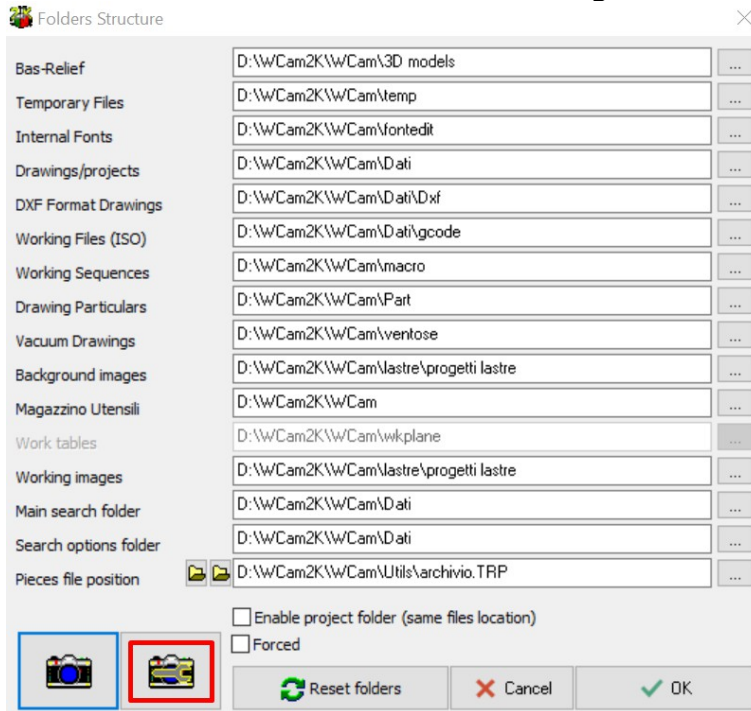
Folders Structure

| | | |
|---|---|---|
| Bas-Relief | D:\WCam2K\WCam\3D models | ... |
| Temporary Files | D:\WCam2K\WCam\temp | ... |
| Internal Fonts | D:\WCam2K\WCam\fontedit | ... |
| Drawings/projects | D:\WCam2K\WCam\Dati | ... |
| DXF Format Drawings | D:\WCam2K\WCam\Dati\Dxf | ... |
| Working Files (ISO) | D:\WCam2K\WCam\Dati\gcode | ... |
| Working Sequences | D:\WCam2K\WCam\macro | ... |
| Drawing Particulars | D:\WCam2K\WCam\Part | ... |
| Vacuum Drawings | D:\WCam2K\WCam\ventose | ... |
| Background images | D:\WCam2K\WCam\lastre\progetti lastre | ... |
| Magazzino Utensili | D:\WCam2K\WCam | ... |
| Work tables | D:\WCam2K\WCam\wkplane | ... |
| Working images | D:\WCam2K\WCam\lastre\progetti lastre | ... |
| Main search folder | D:\WCam2K\WCam\Dati | ... |
| Search options folder | D:\WCam2K\WCam\Dati | ... |
| Pieces file position | D:\WCam2K\WCam\Utils\archivio.TRP | ... |

Enable project folder (same files location)
Forced

Reset folders   Cancel   OK